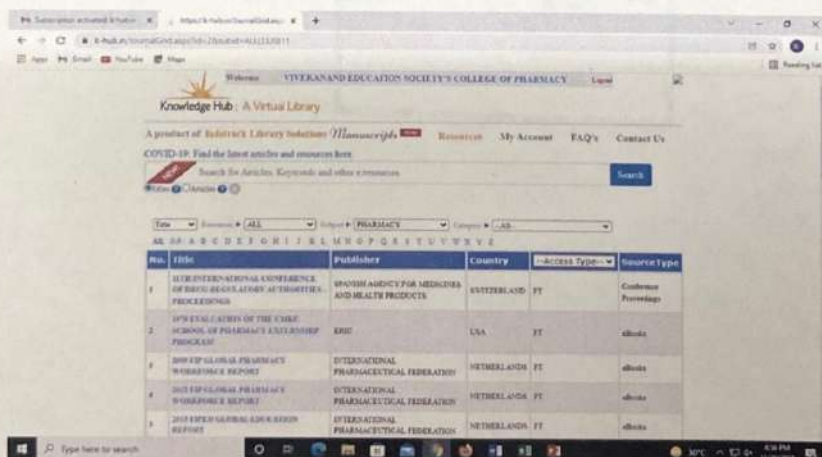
Welcome VIVEKANAND EDUCATION SOCIETY'S COLLEGE OF PHARMACY Logout

Knowledge Hub : A Virtual Library

A product of Informatics Library Solutions Manuscripts NEW Resources My Account FAQ's Contact Us

COVID-19: Find the latest articles and resources here

Search for Articles, Keywords and other e-resources Search

Titles Articles

Title Resource ALL Subject PHARMACY Category --All--

ALL 0-9 A B C D E F G H I J K L M N O P Q R S T U V W X Y Z

| No. | Title | Publisher | Country | --Access Type-- | SourceType |
|---|---|---|---|---|---|
| 1 | 11TH INTERNATIONAL CONFERENCE OF DRUG REGULATORY AUTHORITIES PROCEEDINGS | SPANISH AGENCY FOR MEDICINES AND HEALTH PRODUCTS | SWITZERLAND | FT | Conference Proceedings |
| 2 | 1978 EVALUATION OF THE UNIV. SCHOOL OF PHARMACY EXTERNSHIP PROGRAM | ERIC | USA | FT | eBooks |
| 3 | 2009 FIP GLOBAL PHARMACY WORKFORCE REPORT | INTERNATIONAL PHARMACEUTICAL FEDERATION | NETHERLANDS | FT | eBooks |
| 4 | 2012 FIP GLOBAL PHARMACY WORKFORCE REPORT | INTERNATIONAL PHARMACEUTICAL FEDERATION | NETHERLANDS | FT | eBooks |
| 5 | 2013 FIPED GLOBAL EDUCATION REPORT | INTERNATIONAL PHARMACEUTICAL FEDERATION | NETHERLANDS | FT | eBooks |

Type here to search